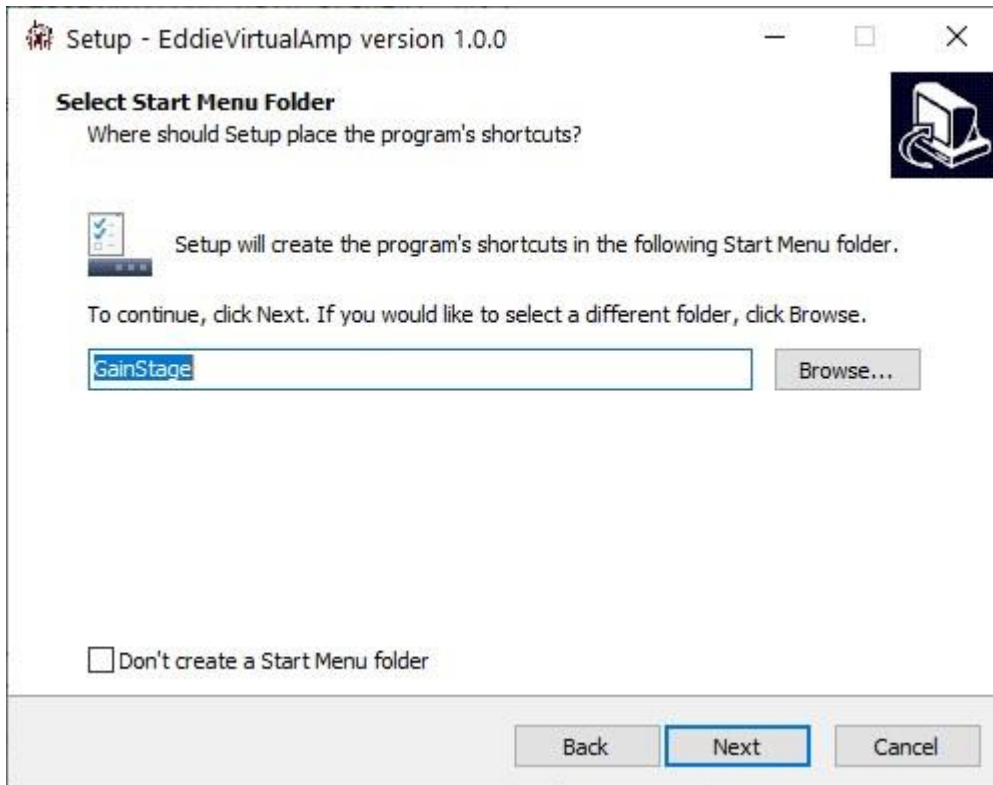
Setup - EddieVirtualAmp version 1.0.0

Select Start Menu Folder
Where should Setup place the program's shortcuts?

Setup will create the program's shortcuts in the following Start Menu folder.

To continue, click Next. If you would like to select a different folder, click Browse.

GainStage

Browse...

Don't create a Start Menu folder

Back

Next

Cancel